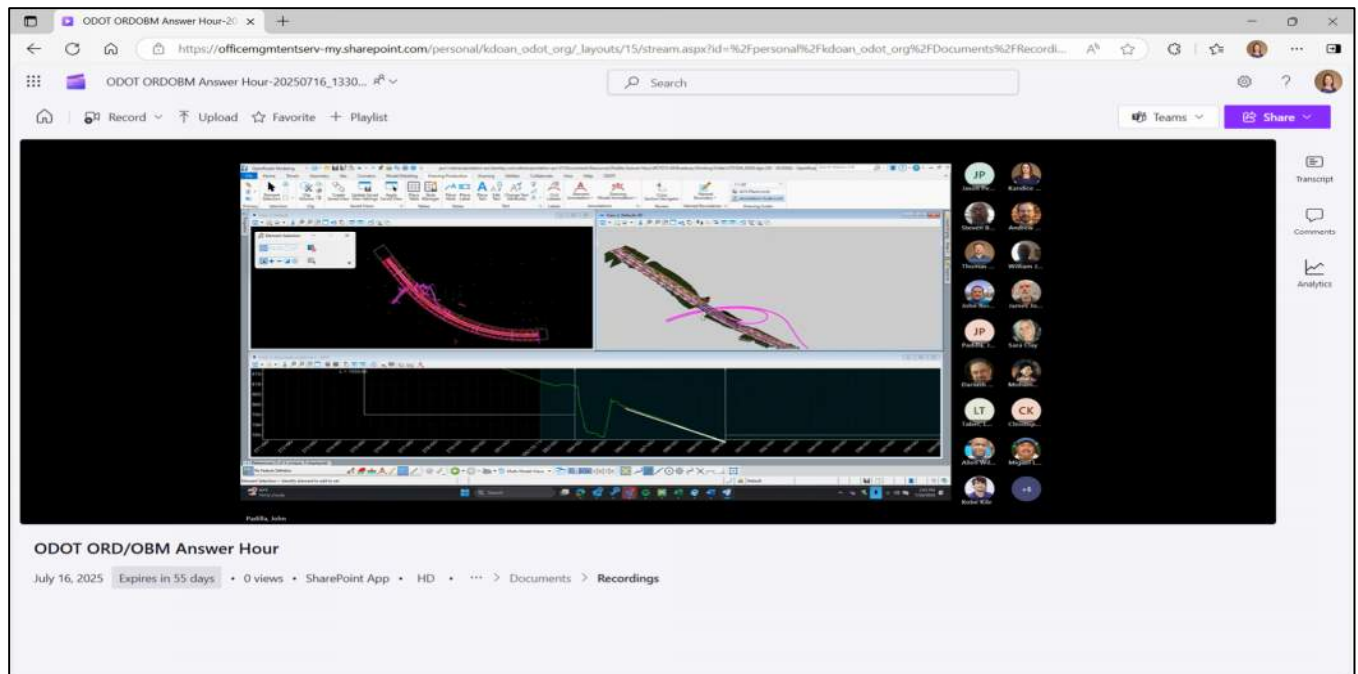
ODOT ORDOBM Answer Hour-20 ×

https://officemgmtentserv-my.sharepoint.com/personal/kdoan_odot_org/_layouts/15/stream.aspx?id=%2Fpersonal%2Fkdoan_odot_org%2FDocuments%2FRecordi...

ODOT ORDOBM Answer Hour-20250716_1330...

Search

Record Upload Favorite Playlist

Teams Share

Transcript

Comments

Analytics

JP Jacob Pa... Kandice ...

Steven B... Andrew ...

Thomas ... William ...

John Bu... James Jo...

JP Padilla, J... Sara Clay

Daniels... Melissa...

LT Tabitha L... CK Christop...

Allen Wil... Miguel L...

Kobe Kile +6

Padilla, John

ODOT ORD/OBM Answer Hour

July 16, 2025 Expires in 55 days • 0 views • SharePoint App • HD • ··· > Documents > Recordings